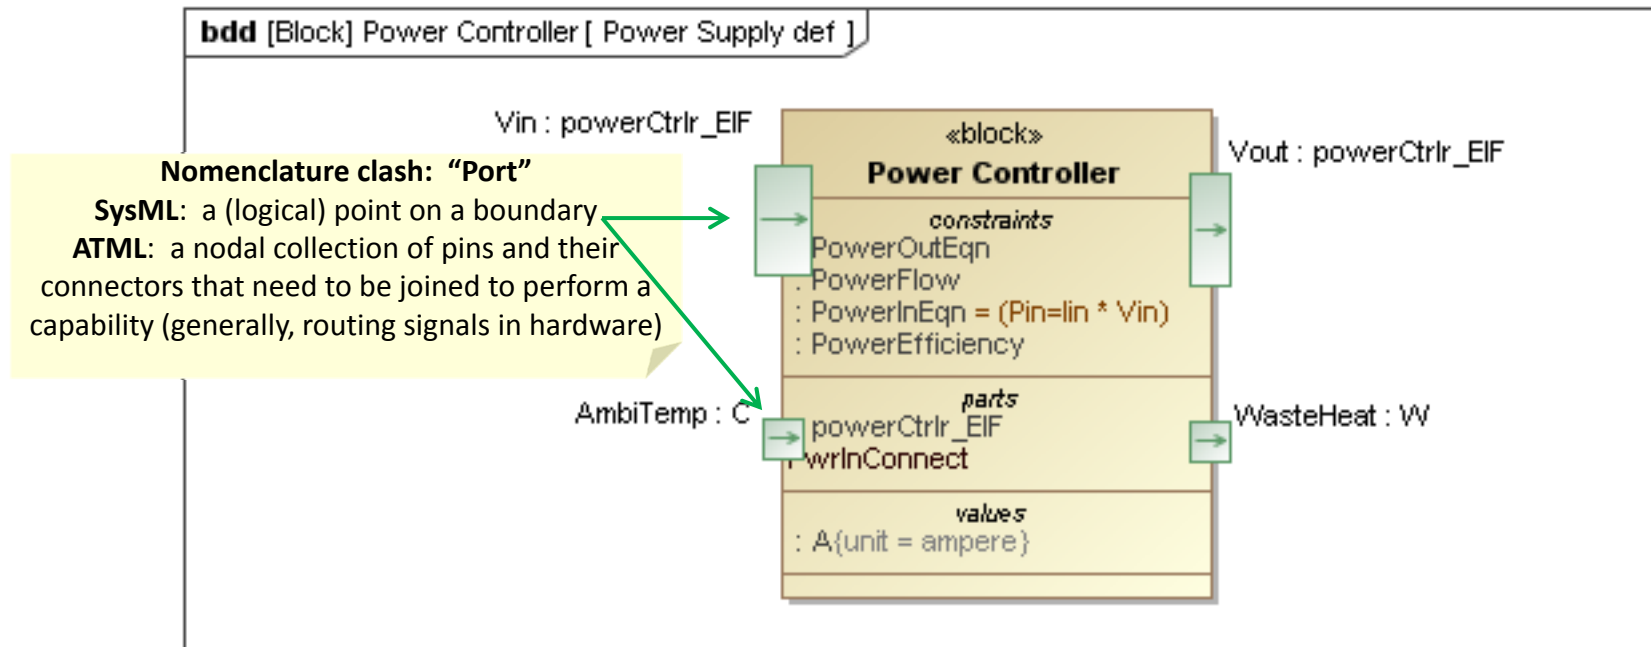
bdd [Block] Power Controller [ Power Supply def ]

Vin : powerCtrlr_EIF

Nomenclature clash: "Port"
SysML: a (logical) point on a boundary
ATML: a nodal collection of pins and their connectors that need to be joined to perform a capability (generally, routing signals in hardware)

«block»
Power Controller

constraints
PowerOutEqn
: PowerFlow
: PowerInEqn = (Pin=Iin * Vin)
: PowerEfficiency

parts
powerCtrlr_EIF
PwrInConnect

values
: A{unit = ampere}

Vout : powerCtrlr_EIF

AmbiTemp : C

WasteHeat : W